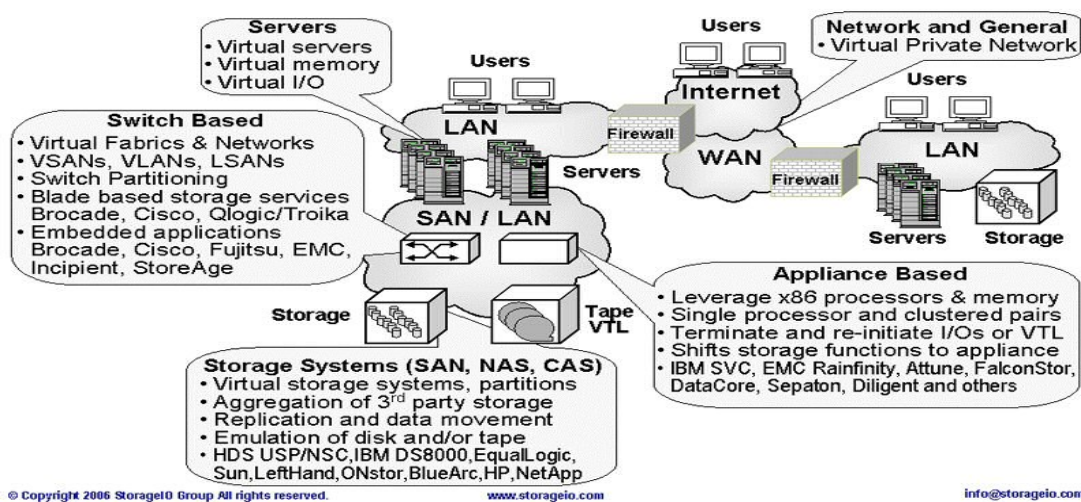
Servers
• Virtual servers
• Virtual memory
• Virtual I/O

Users

Network and General
• Virtual Private Network

Users

Internet

Switch Based
• Virtual Fabrics & Networks
• VSANs, VLANs, LSANs
• Switch Partitioning
• Blade based storage services Brocade, Cisco, Qlogic/Troika
• Embedded applications Brocade, Cisco, Fujitsu, EMC, Incipient, StoreAge

LAN

Firewall

Users

WAN

LAN

Firewall

Servers

SAN / LAN

Servers

Storage

Appliance Based
• Leverage x86 processors & memory
• Single processor and clustered pairs
• Terminate and re-initiate I/Os or VTL
• Shifts storage functions to appliance
• IBM SVC, EMC Rainfinity, Attune, FalconStor, DataCore, Sepaton, Diligent and others

Storage

Tape VTL

Storage Systems (SAN, NAS, CAS)
• Virtual storage systems, partitions
• Aggregation of 3$^{rd}$ party storage
• Replication and data movement
• Emulation of disk and/or tape
• HDS USP/NSC,IBM DS8000, EqualLogic, Sun,LeftHand, ONstor,BlueArc,HP,NetApp

© Copyright 2006 StorageIO Group All rights reserved.

www.storageio.com

info@storageio.com